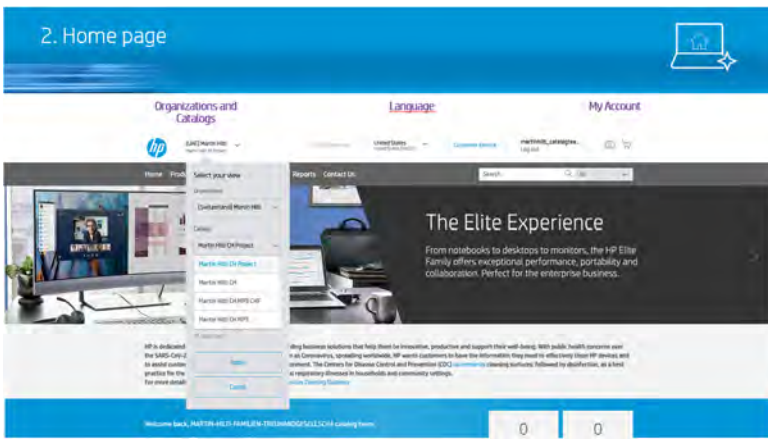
2. Home page

Organizations and Catalogs

Language

My Account

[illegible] Martin Hill

United States

Customer device

martinhill_catalogtes... Log out

Home Prod

Select your view

Organization

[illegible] Martin Hill

Catalog

Martin Hill CH Project

Martin Hill CH Mode 1

Martin Hill CH

Martin Hill CHAMPS CHF

Martin Hill CH MPS

Select

Cancel

Reports Contact Us

Search

The Elite Experience

From notebooks to desktops to monitors, the HP Elite Family offers exceptional performance, portability and collaboration. Perfect for the enterprise business.

HP is dedicated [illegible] ding business solutions that help them be innovative, productive and support their well-being. With public health concerns over the SARS-CoV-2 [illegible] n as Coronavirus, spreading worldwide, HP wants customers to have the information they need to effectively clean HP devices, and to assist custom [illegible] ronment. The Centers for Disease Control and Prevention (CDC) recommends cleaning surfaces, followed by disinfection, as a best practice for the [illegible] respiratory illnesses in households and community settings. For more detail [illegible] ces Cleaning Guidance

Welcome back, MARTIN-HILTI-FAMILIEN-TREUHANDGESELLSCHA catalog here.

0

0